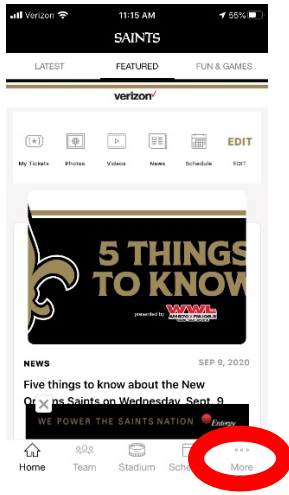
Verizon 11:15 AM 55%

SAINTS

LATEST FEATURED FUN & GAMES

verizon

My Tickets Photos Videos News Schedule EDIT

5 THINGS TO KNOW

presented by WWL

NEWS SEP 9, 2020

Five things to know about the New Orleans Saints on Wednesday, Sept. 9

WE POWER THE SAINTS NATION Entergy

Home Team Stadium Sche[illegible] More